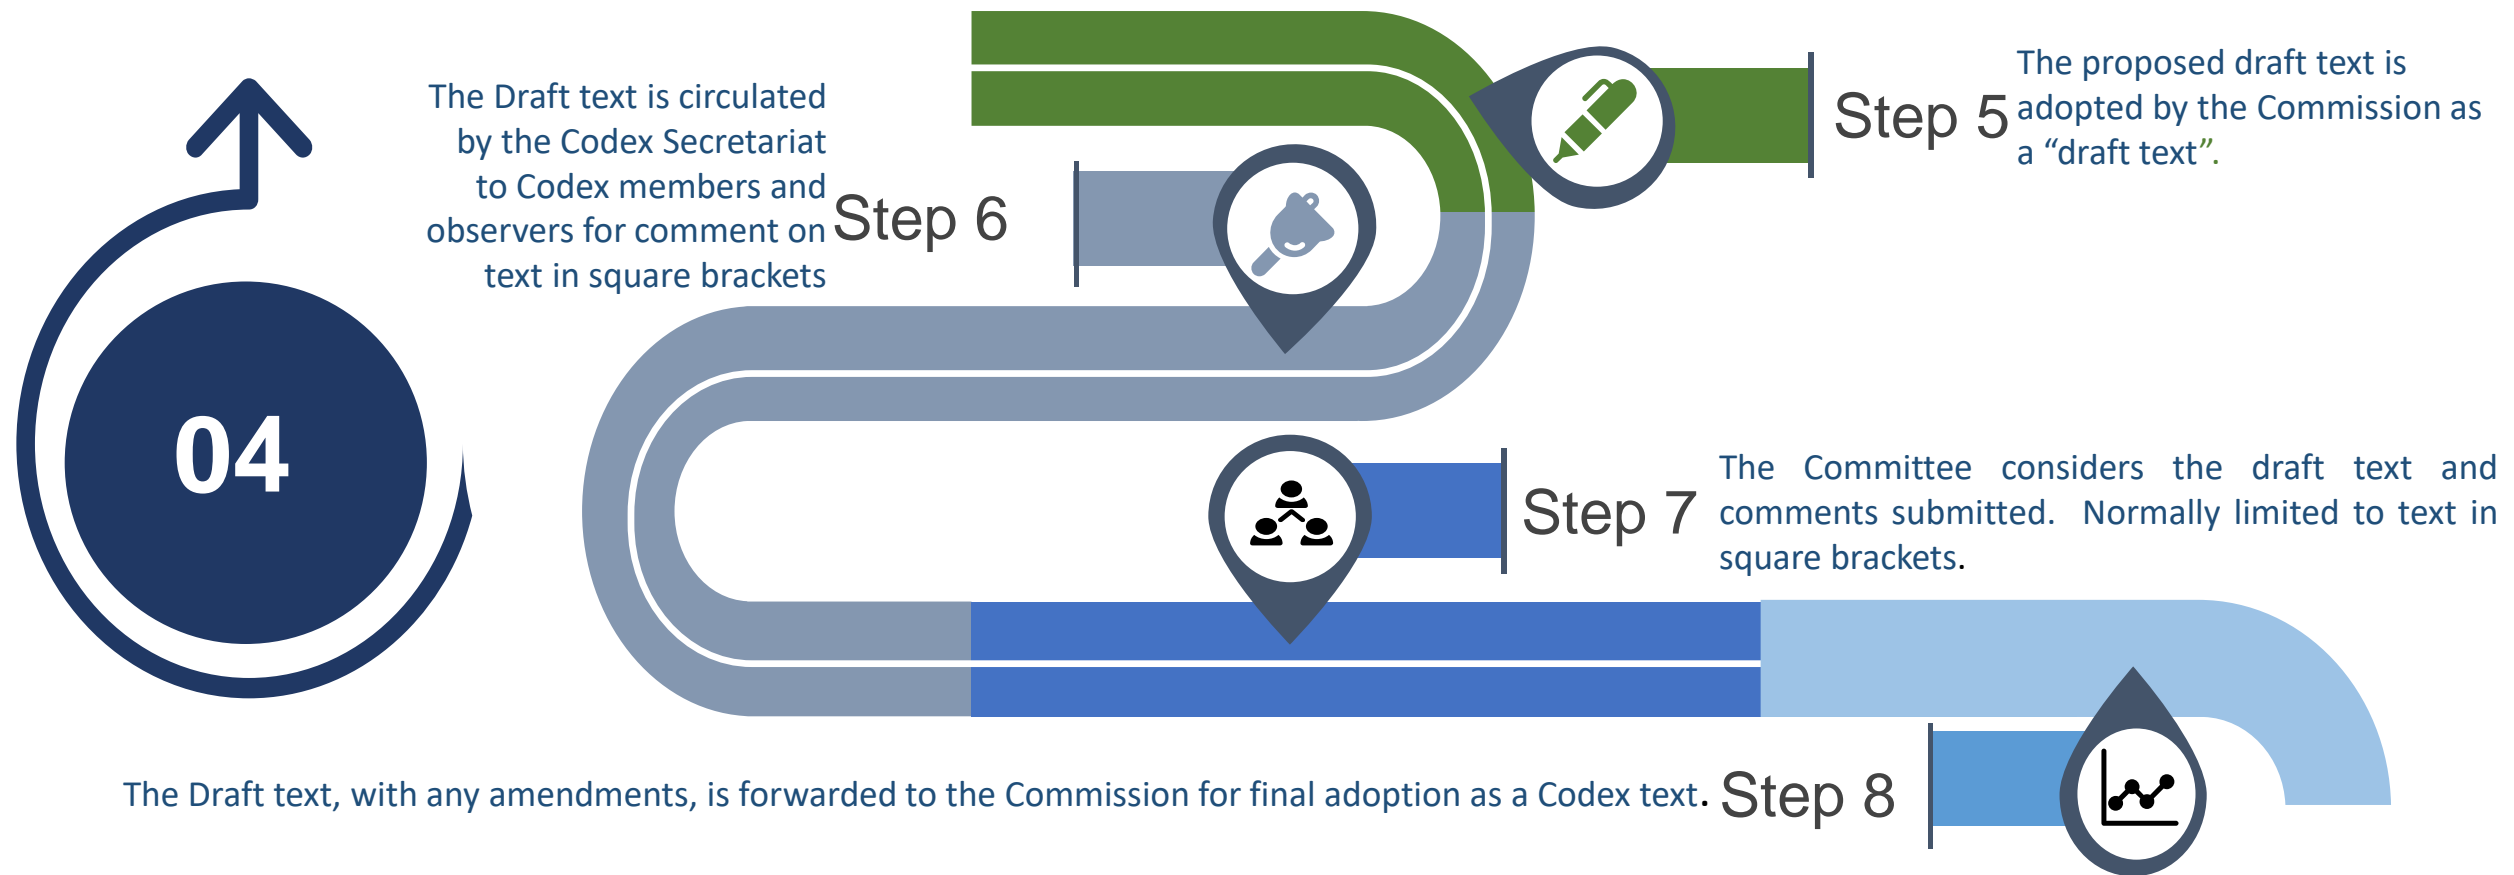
04

The Draft text is circulated by the Codex Secretariat to Codex members and observers for comment on text in square brackets

Step 6

Step 5

The proposed draft text is adopted by the Commission as a “draft text”.

Step 7

The Committee considers the draft text and comments submitted. Normally limited to text in square brackets.

The Draft text, with any amendments, is forwarded to the Commission for final adoption as a Codex text.

Step 8